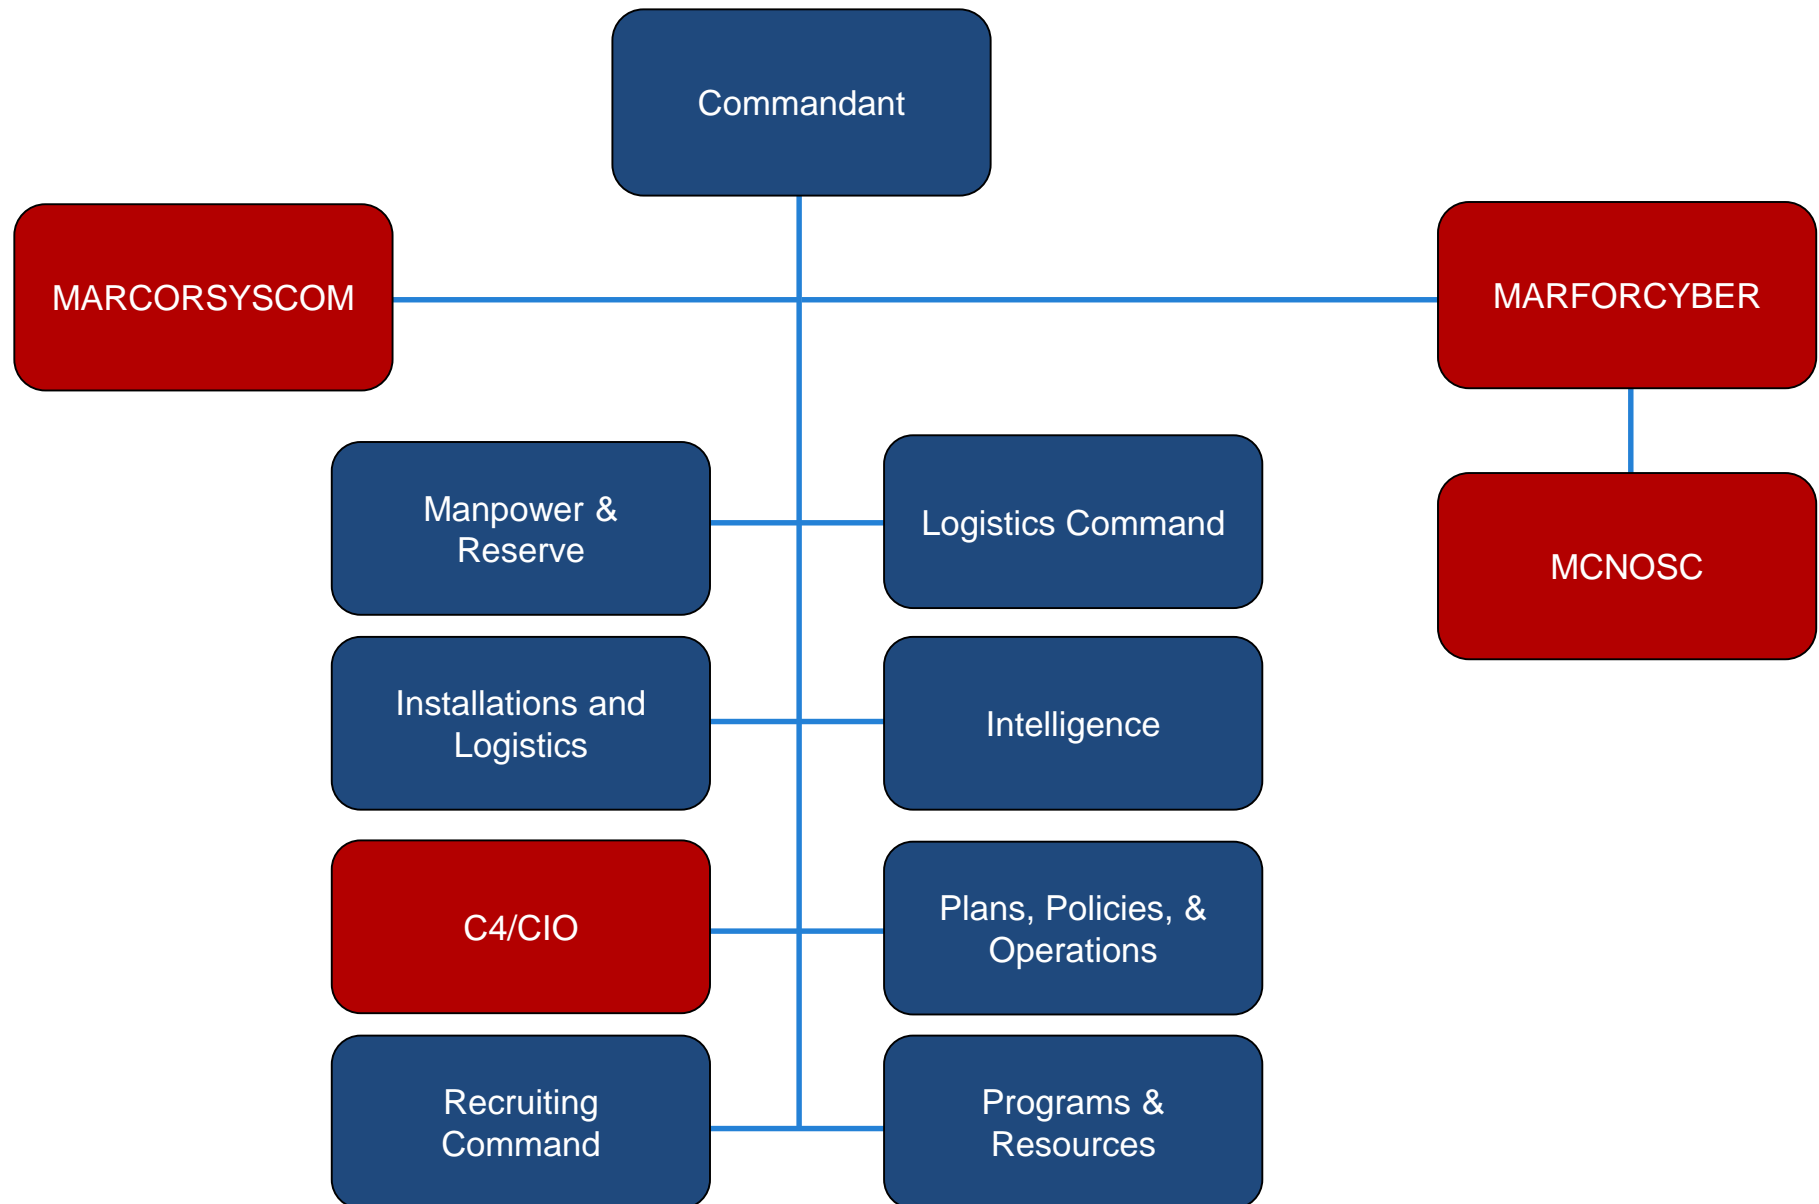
Commandant

MARCORSYSCOM

MARFORCYBER

MCNOSC

Manpower & Reserve

Logistics Command

Installations and Logistics

Intelligence

C4/CIO

Plans, Policies, & Operations

Recruiting Command

Programs & Resources